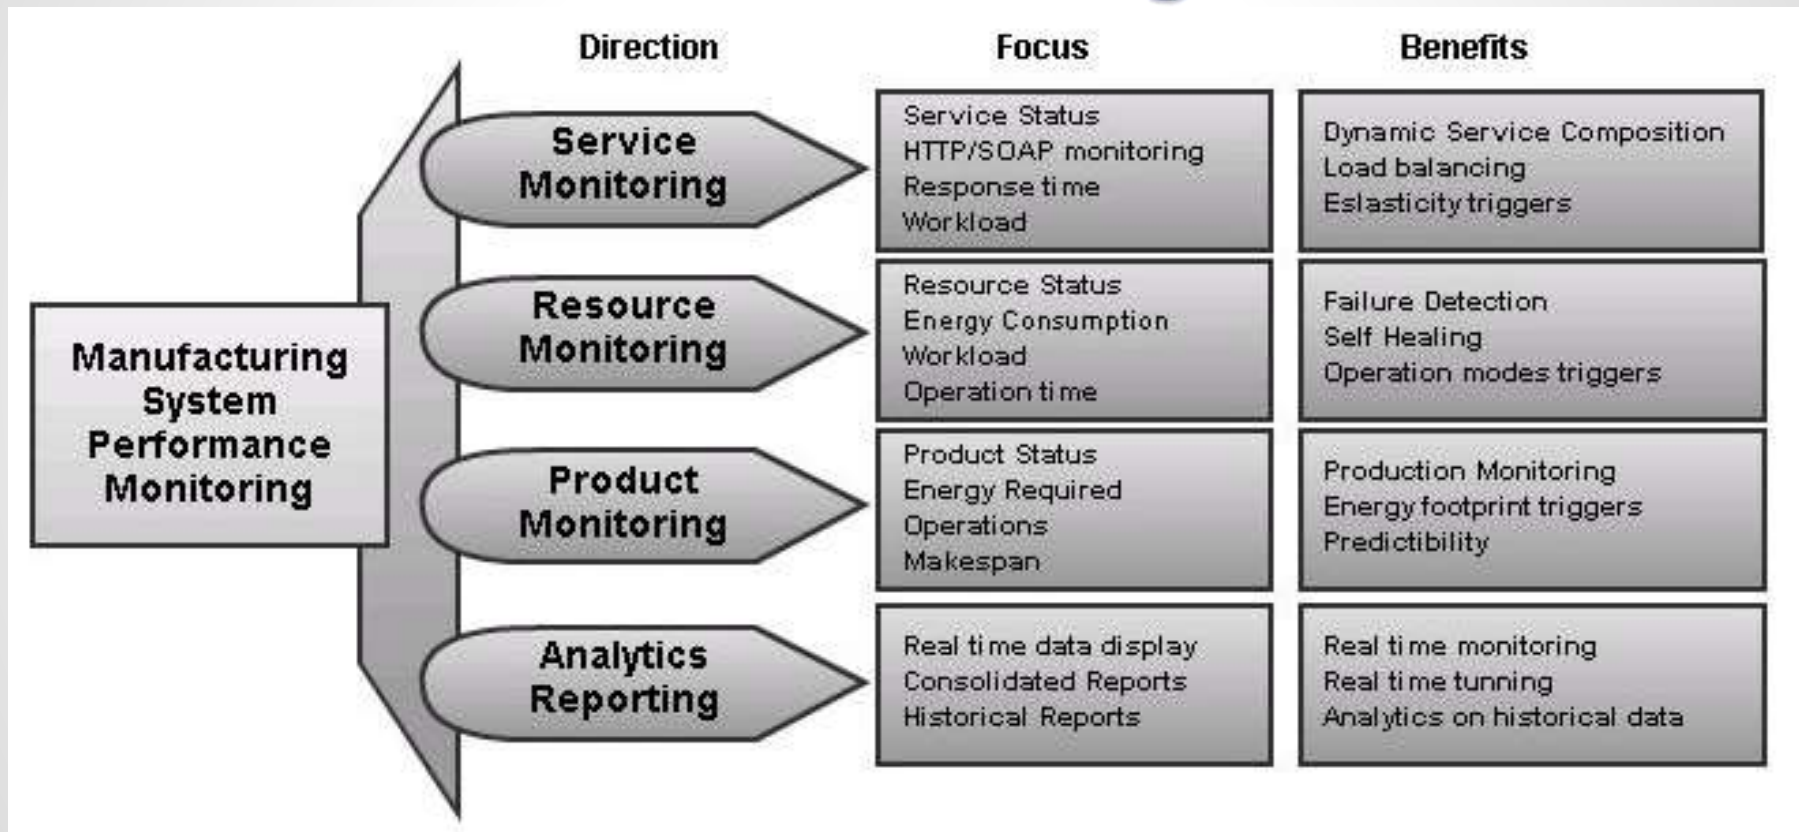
Direction

Focus

Benefits

Manufacturing System Performance Monitoring

Service Monitoring

Service Status
HTTP/SOAP monitoring
Response time
Workload

Dynamic Service Composition
Load balancing
Eslasticity triggers

Resource Monitoring

Resource Status
Energy Consumption
Workload
Operation time

Failure Detection
Self Healing
Operation modes triggers

Product Monitoring

Product Status
Energy Required
Operations
Makespan

Production Monitoring
Energy footprint triggers
Predictibility

Analytics Reporting

Real time data display
Consolidated Reports
Historical Reports

Real time monitoring
Real time tunning
Analytics on historical data